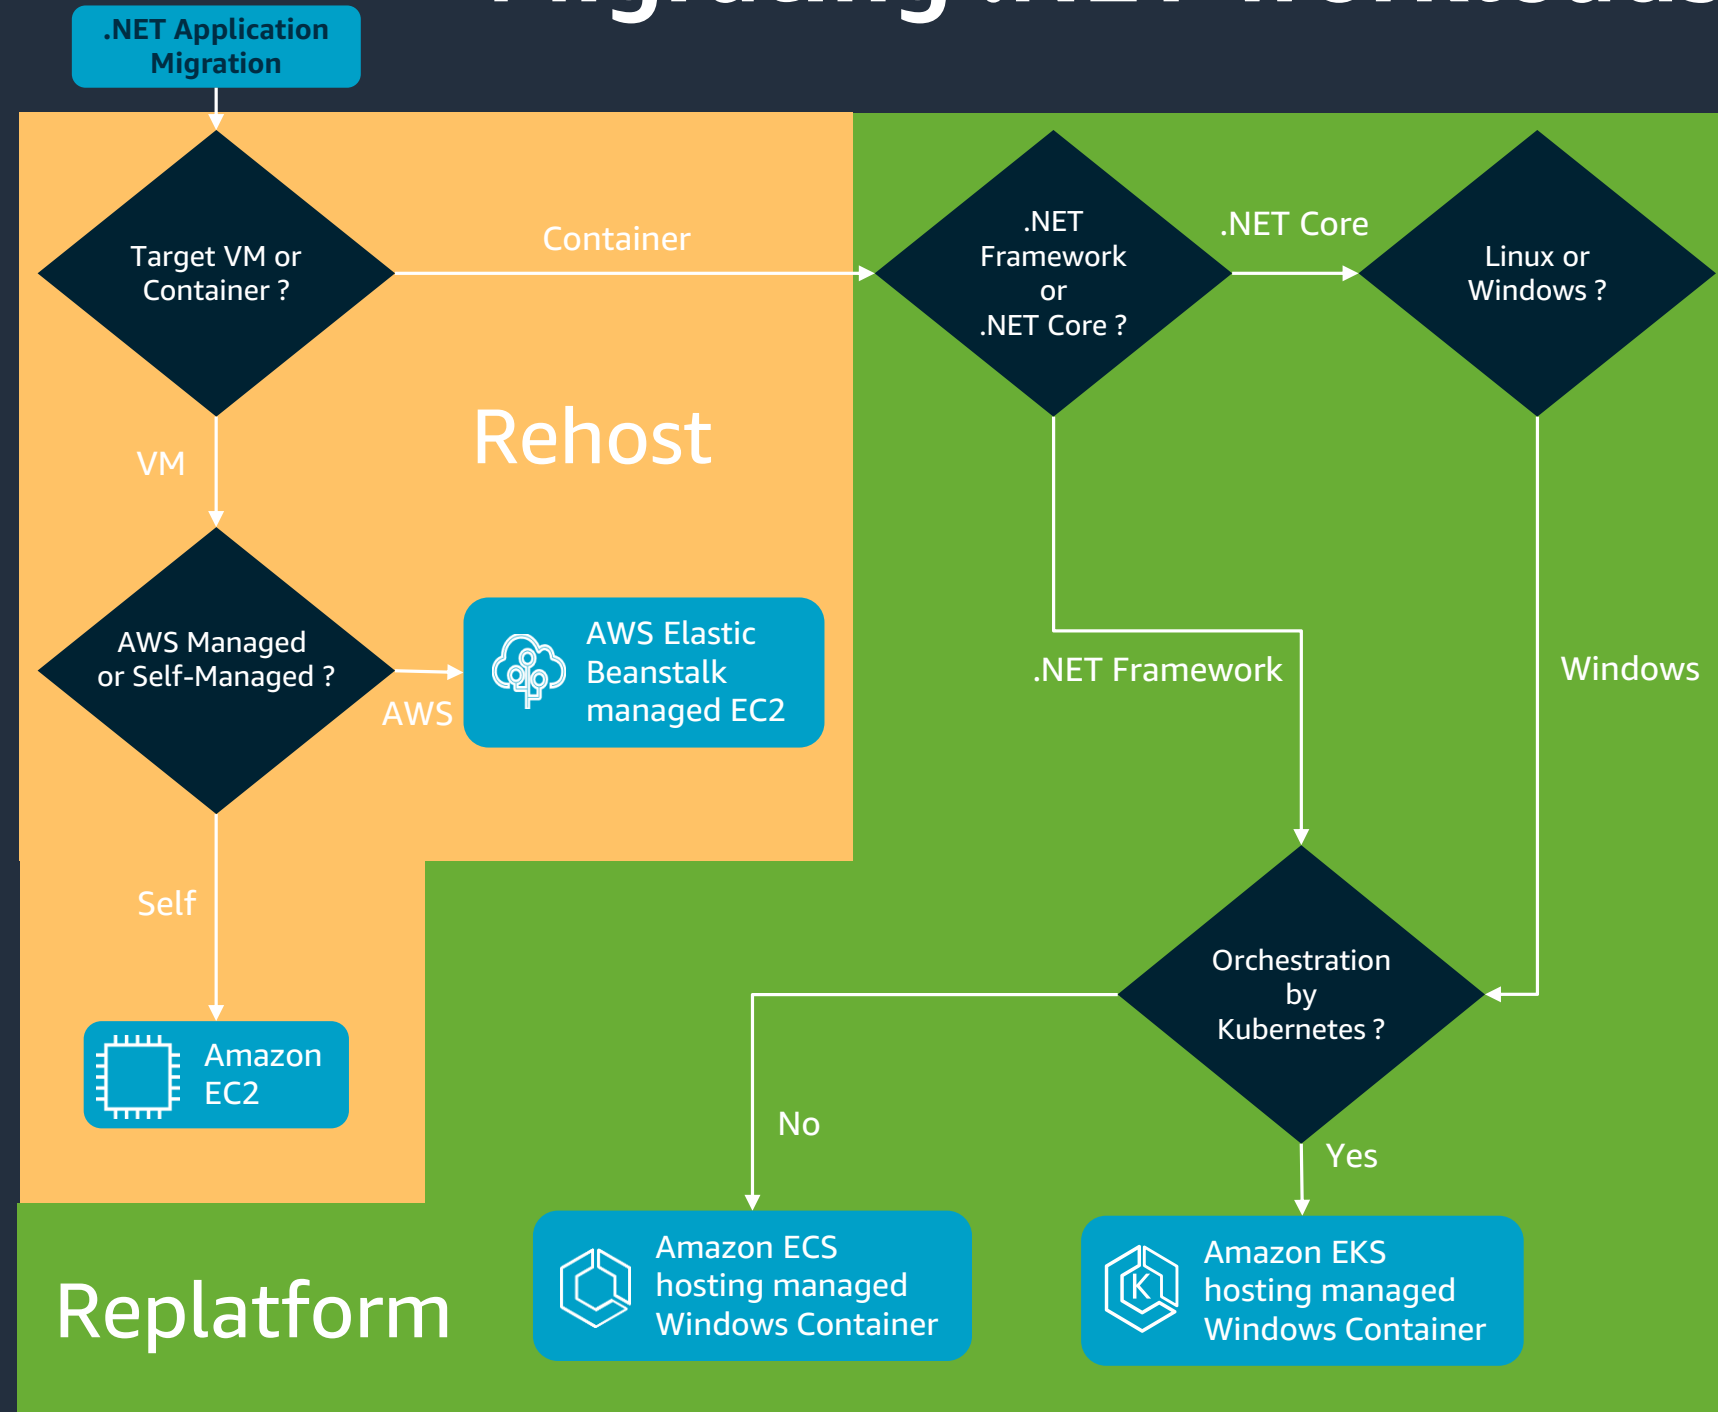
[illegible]

.NET Application Migration

Target VM or Container ?

Container

.NET Framework or .NET Core ?

.NET Core

Linux or Windows ?

Rehost

VM

AWS Managed or Self-Managed ?

AWS

AWS Elastic Beanstalk managed EC2

.NET Framework

Windows

Self

Orchestration by Kubernetes ?

Amazon EC2

No

Yes

Replatform

Amazon ECS hosting managed Windows Container

Amazon EKS hosting managed Windows Container